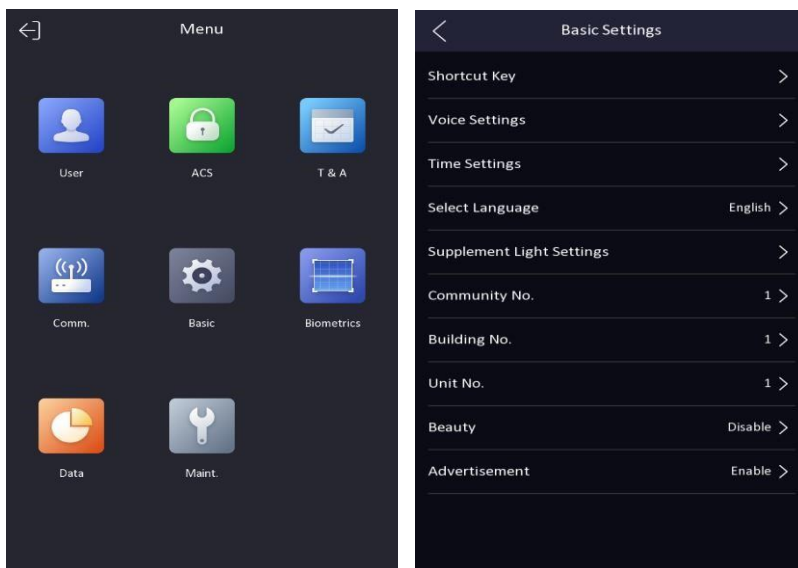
Menu

User

ACS

T & A

Comm.

Basic

Biometrics

Data

Maint.

Basic Settings

Shortcut Key

Voice Settings

Time Settings

Select Language English

Supplement Light Settings

Community No. 1

Building No. 1

Unit No. 1

Beauty Disable

Advertisement Enable